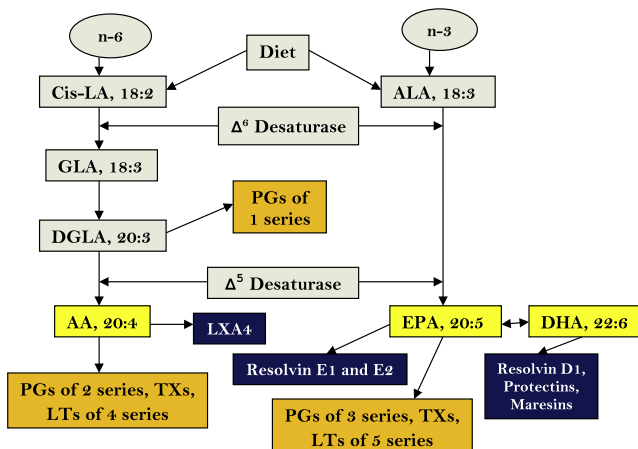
n-6

Diet

n-3

Cis-LA, 18:2

ALA, 18:3

$\Delta^6$ Desaturase

GLA, 18:3

PGs of 1 series

DGLA, 20:3

$\Delta^5$ Desaturase

AA, 20:4

LXA4

EPA, 20:5

DHA, 22:6

Resolvin E1 and E2

Resolvin D1, Protectins, Maresins

PGs of 2 series, TXs, LTs of 4 series

PGs of 3 series, TXs, LTs of 5 series